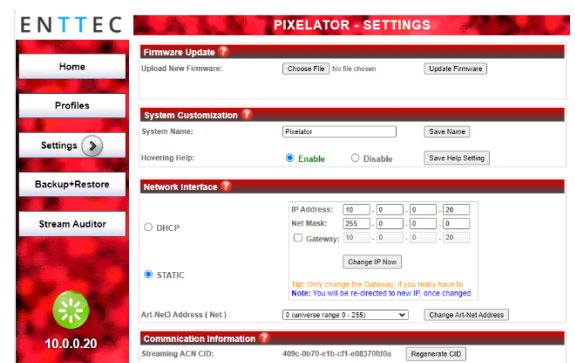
ENTTEC

PIXELATOR - SETTINGS

Home

Profiles

Settings

Backup+Restore

Stream Auditor

10.0.0.20

Firmware Update ?

Upload New Firmware: Choose File No file chosen Update Firmware

System Customization ?

System Name: Pixelator Save Name

Hovering Help: Enable Disable Save Help Setting

Network Interface ?

DHCP

STATIC

IP Address: 10 . 0 . 0 . 20

Net Mask: 255 . 0 . 0 . 0

Gateway: 10 . 0 . 0 . 20

Change IP Now

Tip: Only change the Gateway, if you really have to.

Note: You will be re-directed to new IP, once changed

Art-Net3 Address ( Net ) : 0 (universe range 0 - 255) Change Art-Net Address

Commnication Information ?

Streaming ACN CID: 409c-0b70-e1b-cf1-e08370fd0a Regenerate CID